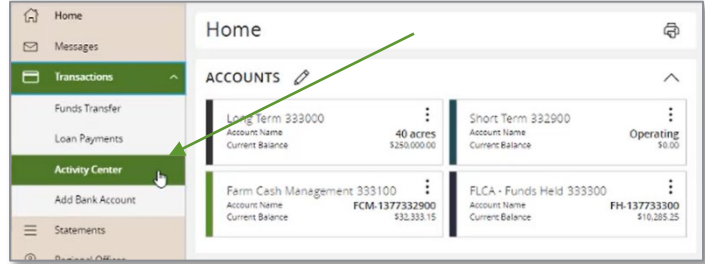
Home
Messages
Transactions
Funds Transfer
Loan Payments
Activity Center
Add Bank Account
Statements
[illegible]

Home

ACCOUNTS

Long Term 333000
Account Name 40 acres
Current Balance $250,000.00

Short Term 332900
Account Name Operating
Current Balance $0.00

Farm Cash Management 333100
Account Name FCM-1377332900
Current Balance $32,333.15

FLCA - Funds Held 333300
Account Name FH-137733300
Current Balance $10,285.25